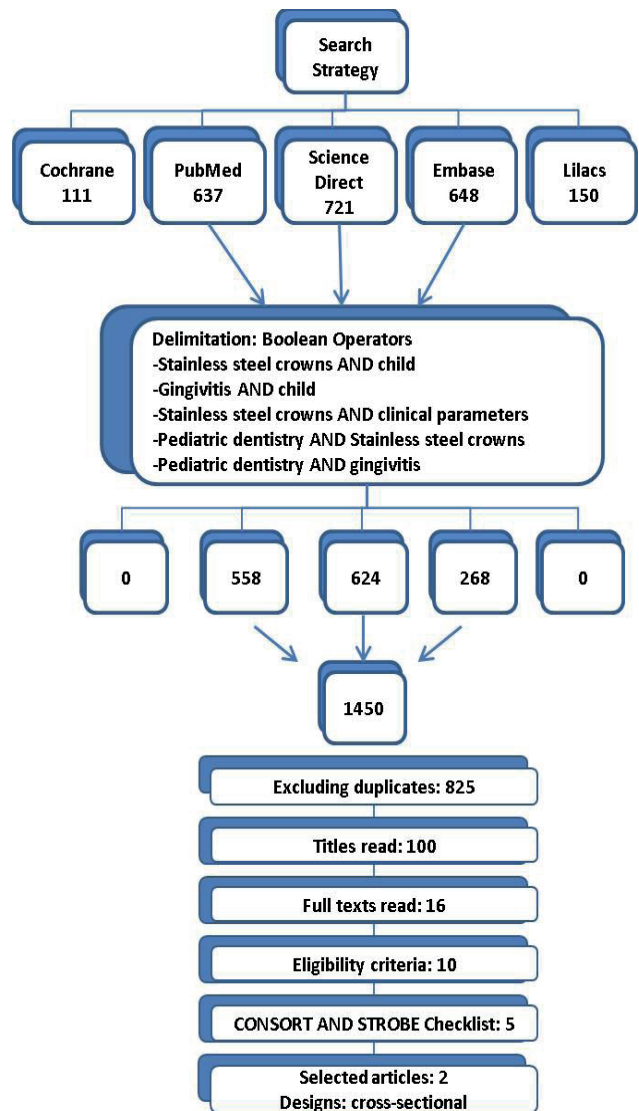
Search Strategy

Cochrane 111

PubMed 637

Science Direct 721

Embase 648

Lilacs 150

Delimitation: Boolean Operators
-Stainless steel crowns AND child
-Gingivitis AND child
-Stainless steel crowns AND clinical parameters
-Pediatric dentistry AND Stainless steel crowns
-Pediatric dentistry AND gingivitis

0

558

624

268

0

1450

Excluding duplicates: 825

Titles read: 100

Full texts read: 16

Eligibility criteria: 10

CONSORT AND STROBE Checklist: 5

Selected articles: 2
Designs: cross-sectional